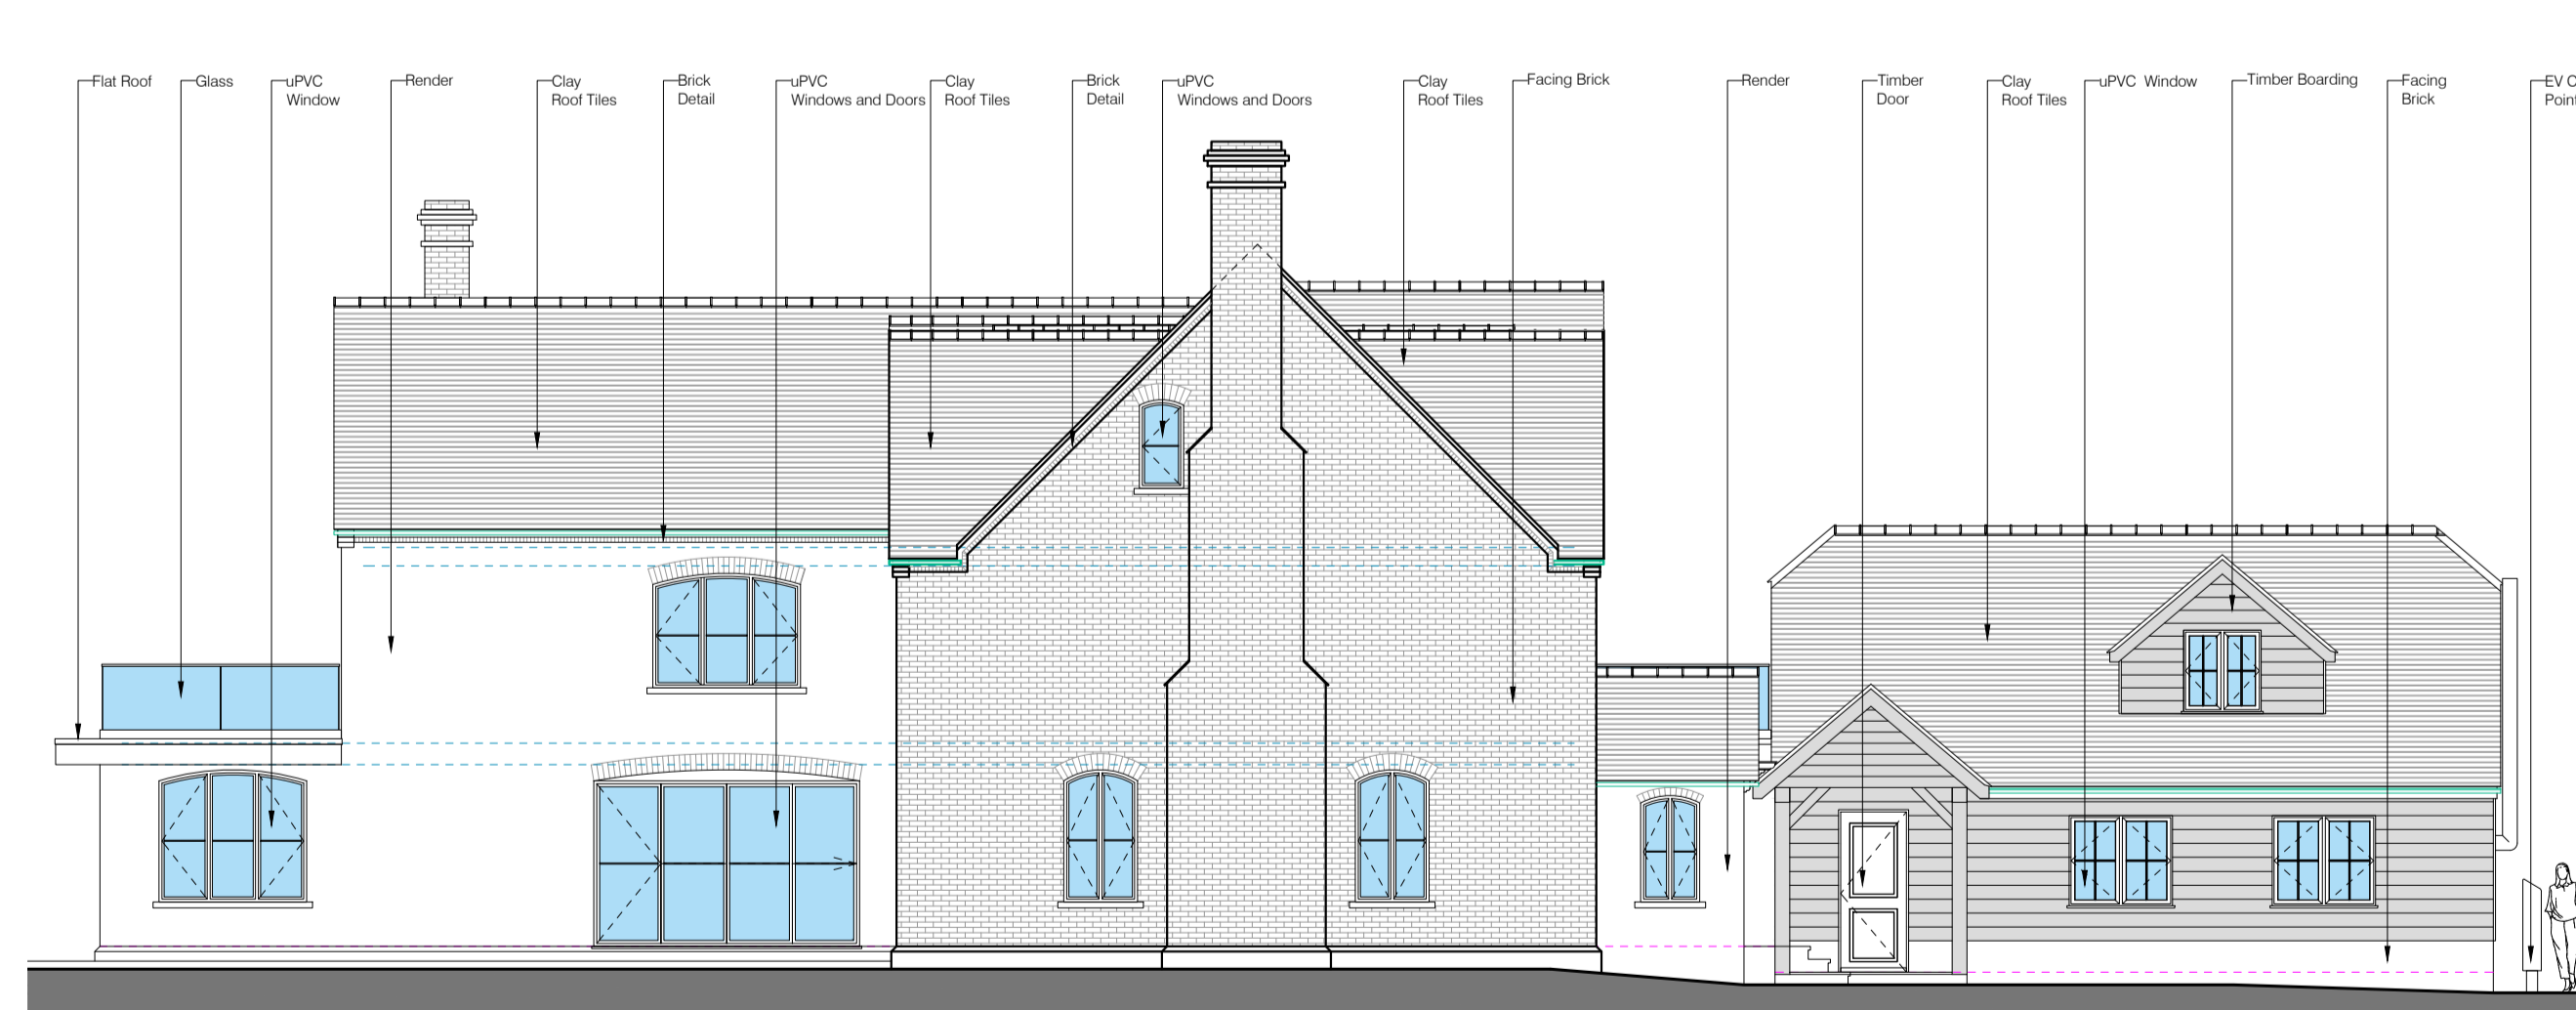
Flat Roof

Glass

uPVC Window

Render

Clay Roof Tiles

Brick Detail

uPVC Windows and Doors

Clay Roof Tiles

Brick Detail

uPVC Windows and Doors

Clay Roof Tiles

Facing Brick

Render

Timber Door

Clay Roof Tiles

uPVC Window

Timber Boarding

Facing Brick

EV C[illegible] Poin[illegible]